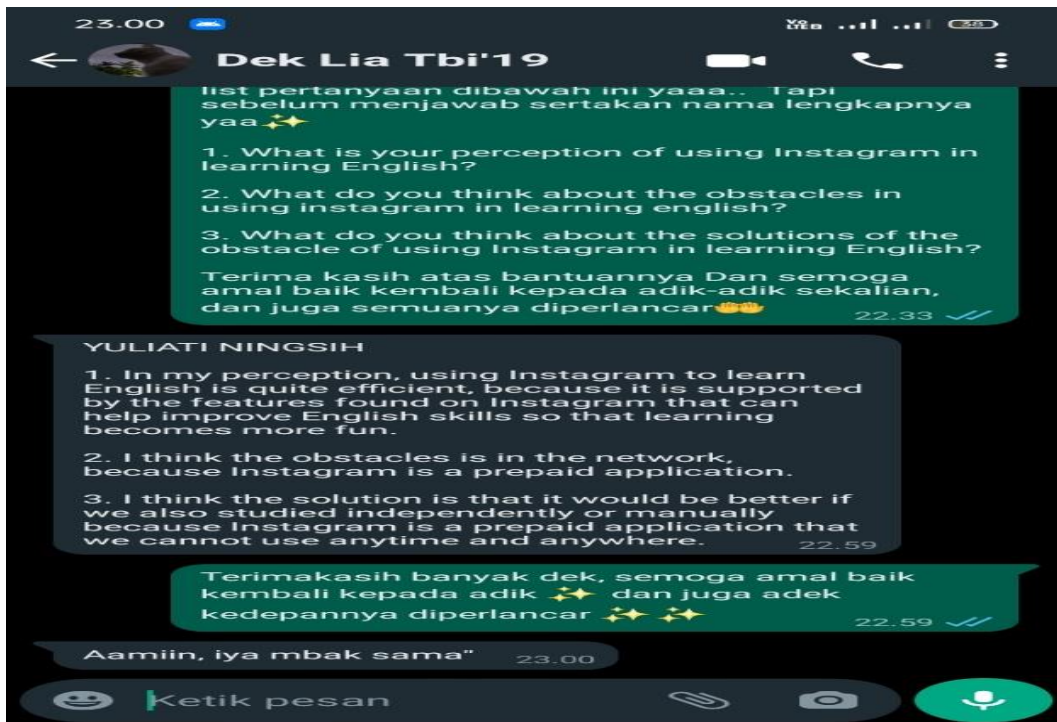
23.00

Dek Lia Tbi'19

list pertanyaan dibawah ini yaaa.. Tapi sebelum menjawab sertakan nama lengkapnya yaa✨

1. What is your perception of using Instagram in learning English?

2. What do you think about the obstacles in using instagram in learning english?

3. What do you think about the solutions of the obstacle of using Instagram in learning English?

Terima kasih atas bantuannya Dan semoga amal baik kembali kepada adik-adik sekalian, dan juga semuanya diperlancar🤲 22.33

YULIATI NINGSIH

1. In my perception, using Instagram to learn English is quite efficient, because it is supported by the features found on Instagram that can help improve English skills so that learning becomes more fun.

2. I think the obstacles is in the network, because Instagram is a prepaid application.

3. I think the solution is that it would be better if we also studied independently or manually because Instagram is a prepaid application that we cannot use anytime and anywhere. 22.59

Terimakasih banyak dek, semoga amal baik kembali kepada adik ✨ dan juga adek kedepannya diperlancar ✨✨ 22.59

Aamiin, iya mbak sama" 23.00

Ketik pesan